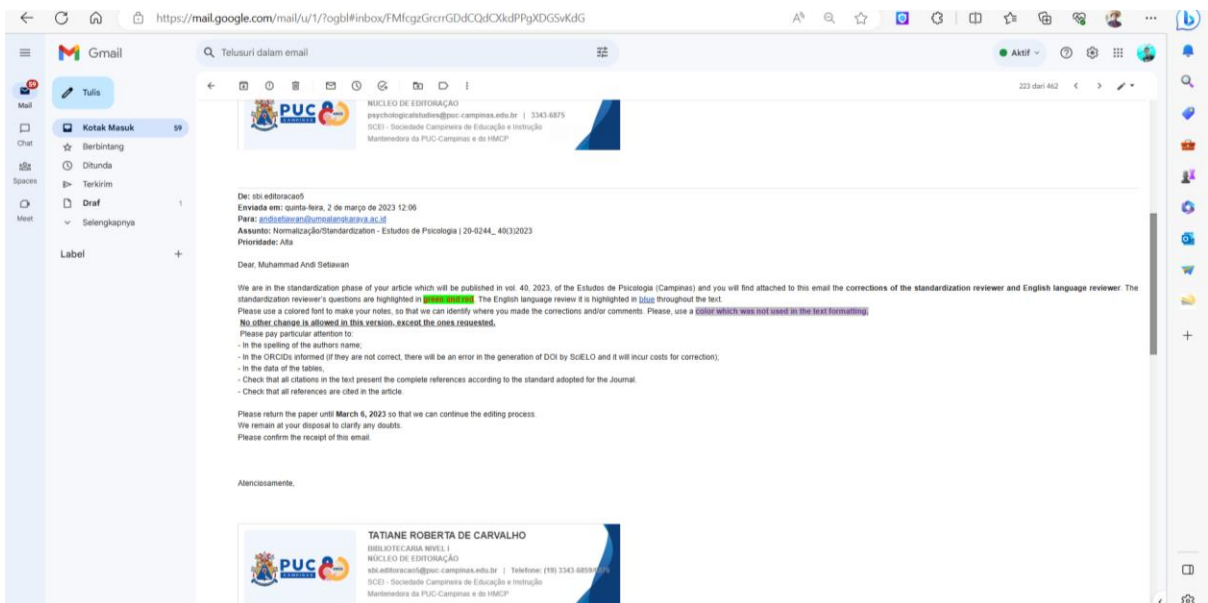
https://mail.google.com/mail/u/1/?ogbl#inbox/FMfcgzGrcrrGDdCQdCXkdPPgXDGSvKdG

Gmail

Telusuri dalam email

Aktif

Mail 59

Chat

Spaces

Meet

Tulis

Kotak Masuk 59

Berbintang

Ditunda

Terkirim

Draf 1

Selengkapnya

Label +

223 dari 462

PUC CAMPINAS

NÚCLEO DE EDITORAÇÃO
psychologicalstudies@puc-campinas.edu.br | 3343.6875
SCEI - Sociedade Campineira de Educação e Instrução
Mantenedora da PUC-Campinas e do HMCP

De: sbi.editoracao5
Enviada em: quinta-feira, 2 de março de 2023 12:06
Para: andisetiawan@umpalangkaraya.ac.id
Assunto: Normalização/Standardization - Estudos de Psicologia | 20-0244_ 40(3)2023
Prioridade: Alta

Dear, Muhammad Andi Setiawan

We are in the standardization phase of your article which will be published in vol. 40, 2023, of the Estudos de Psicologia (Campinas) and you will find attached to this email the corrections of the standardization reviewer and English language reviewer. The standardization reviewer's questions are highlighted in green and red. The English language review it is highlighted in blue throughout the text.
Please use a colored font to make your notes, so that we can identify where you made the corrections and/or comments. Please, use a color which was not used in the text formatting.
No other change is allowed in this version, except the ones requested.
Please pay particular attention to:
- In the spelling of the authors name;
- In the ORCIDs informed (if they are not correct, there will be an error in the generation of DOI by SciELO and it will incur costs for correction);
- In the data of the tables,
- Check that all citations in the text present the complete references according to the standard adopted for the Journal.
- Check that all references are cited in the article.

Please return the paper until March 6, 2023 so that we can continue the editing process.
We remain at your disposal to clarify any doubts.
Please confirm the receipt of this email.

Atenciosamente,

TATIANE ROBERTA DE CARVALHO
BIBLIOTECARIA NIVEL I
NÚCLEO DE EDITORAÇÃO
sbi.editoracao5@puc-campinas.edu.br | Telefone: (19) 3343-6859/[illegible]
SCEI - Sociedade Campineira de Educação e Instrução
Mantenedora da PUC-Campinas e do HMCP